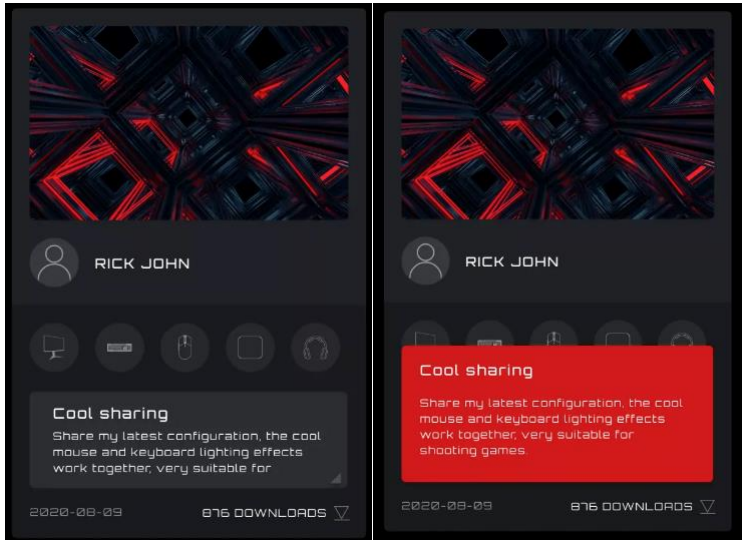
RICK JOHN

Cool sharing

Share my latest configuration, the cool mouse and keyboard lighting effects work together, very suitable for

2020-08-09

876 DOWNLOADS

RICK JOHN

Cool sharing

Share my latest configuration, the cool mouse and keyboard lighting effects work together, very suitable for shooting games.

2020-08-09

876 DOWNLOADS